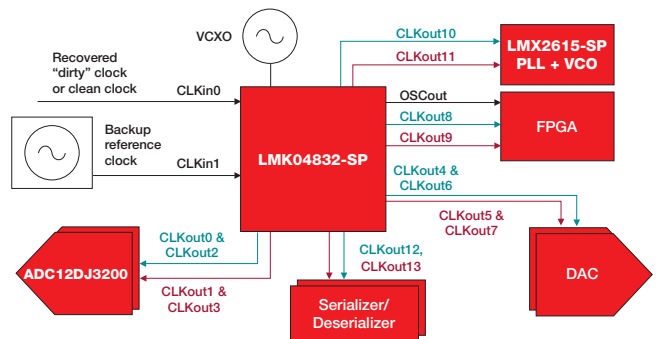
VCXO

Recovered "dirty" clock or clean clock

CLKin0

Backup reference clock

CLKin1

LMK04832-SP

CLKout10

CLKout11

LMX2615-SP PLL + VCO

OSCout

CLKout8

CLKout9

FPGA

CLKout4 & CLKout6

CLKout5 & CLKout7

DAC

CLKout0 & CLKout2

CLKout1 & CLKout3

ADC12DJ3200

CLKout12, CLKout13

Serializer/ Deserializer